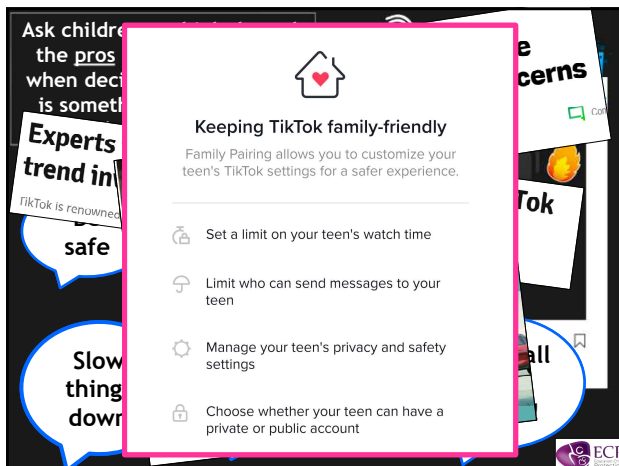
Ask childre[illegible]
the pros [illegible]
when deci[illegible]
is someth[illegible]

Experts
trend in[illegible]
TikTok is renowned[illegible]

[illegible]e
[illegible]cerns
Co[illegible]

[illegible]Tok

Be
safe

Slow
thing
down

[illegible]all

Keeping TikTok family-friendly

Family Pairing allows you to customize your teen's TikTok settings for a safer experience.

Set a limit on your teen's watch time

Limit who can send messages to your teen

Manage your teen's privacy and safety settings

Choose whether your teen can have a private or public account

EC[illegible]